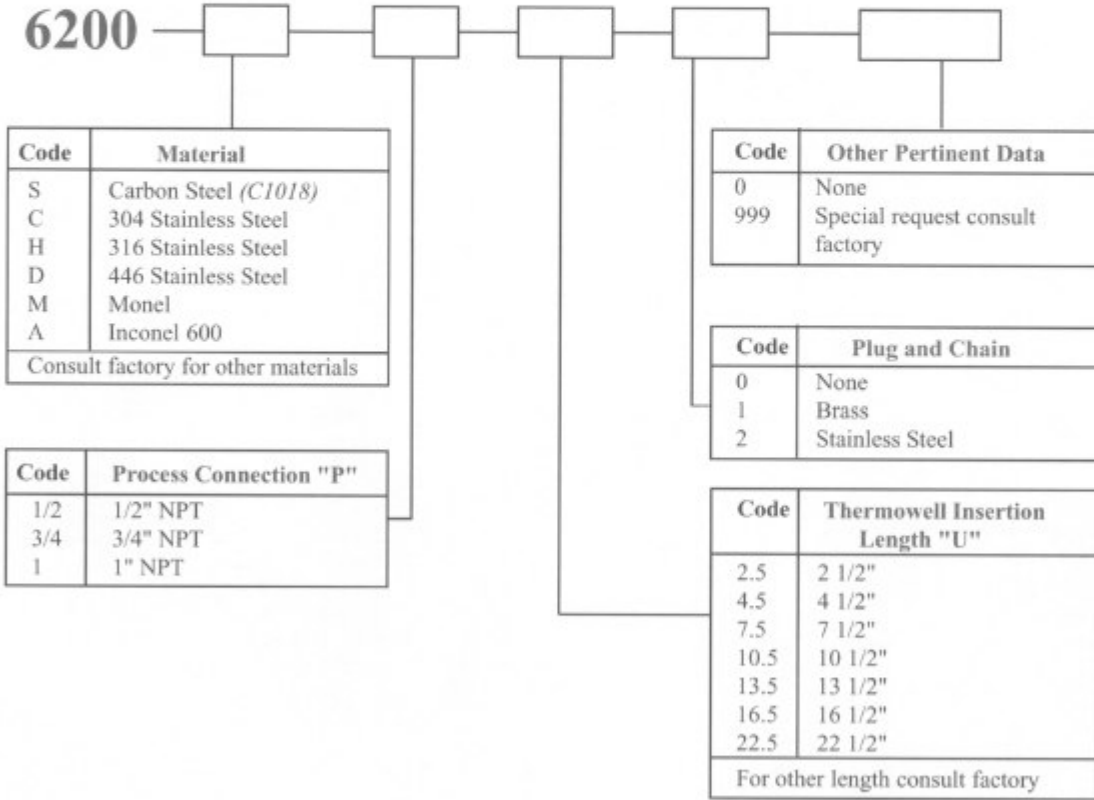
6200

| Code | Material |
|---|---|
| S | Carbon Steel *(C1018)* |
| C | 304 Stainless Steel |
| H | 316 Stainless Steel |
| D | 446 Stainless Steel |
| M | Monel |
| A | Inconel 600 |
| Consult factory for other materials | |

| Code | Process Connection "P" |
|---|---|
| 1/2 | 1/2" NPT |
| 3/4 | 3/4" NPT |
| 1 | 1" NPT |

| Code | Other Pertinent Data |
|---|---|
| 0 | None |
| 999 | Special request consult factory |

| Code | Plug and Chain |
|---|---|
| 0 | None |
| 1 | Brass |
| 2 | Stainless Steel |

| Code | Thermowell Insertion Length "U" |
|---|---|
| 2.5 | 2 1/2" |
| 4.5 | 4 1/2" |
| 7.5 | 7 1/2" |
| 10.5 | 10 1/2" |
| 13.5 | 13 1/2" |
| 16.5 | 16 1/2" |
| 22.5 | 22 1/2" |
| For other length consult factory | |